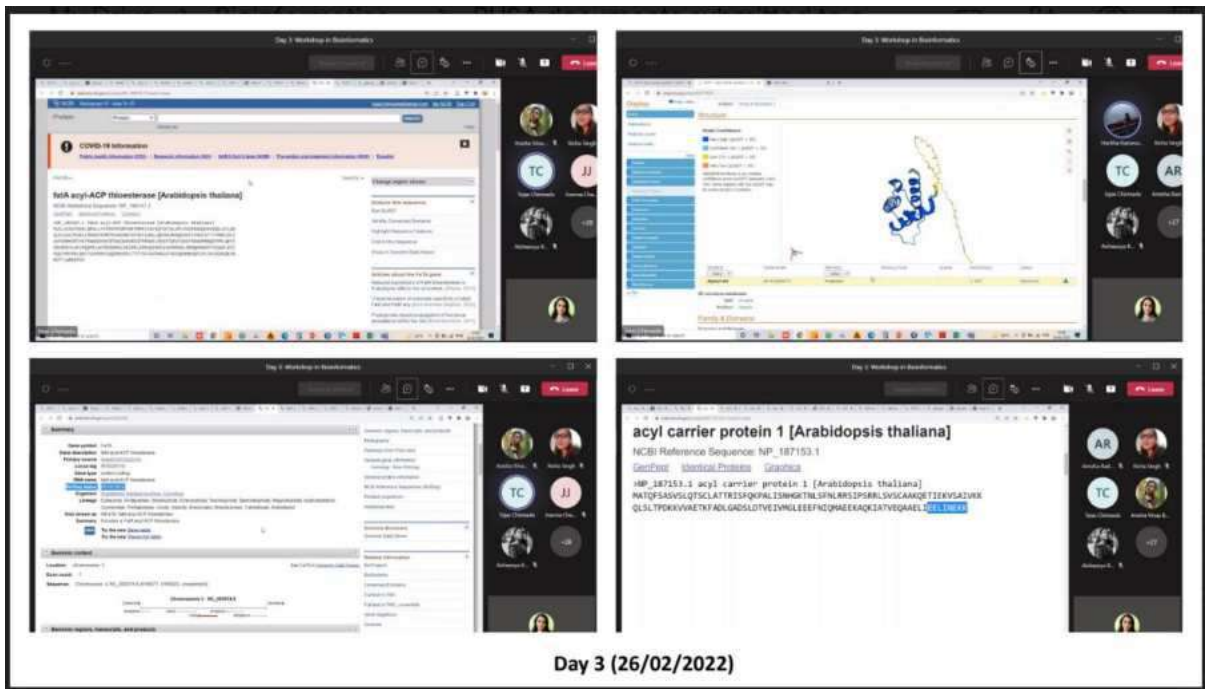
Day 3: Workshop in Bioinformatics

COVID-19 Information

fatA acyl-ACP thioesterase [Arabidopsis thaliana]

NCBI Reference Sequence: NP_189147.1

Change region shown

TC JJ

Day 3: Workshop in Bioinformatics

Structure

TC AR

Day 3: Workshop in Bioinformatics

Summary

Genomic context

TC JJ

Day 3: Workshop in Bioinformatics

acyl carrier protein 1 [Arabidopsis thaliana]

NCBI Reference Sequence: NP_187153.1

GenPept Identical Proteins Graphics

>NP_187153.1 acyl carrier protein 1 [Arabidopsis thaliana]
MATQFSASVSLQTSCLATTRISFQKPALISNHGKTNLSFNLRRSIPSRRLSVSCAAKQETIEKVSAIVKK
QLSLTPDKKVVAETKFADLGADSLDTVEIVMGLEEEFNIQMAEEKAQKIATVEQAAELIEELINEKK

AR TC

Day 3 (26/02/2022)